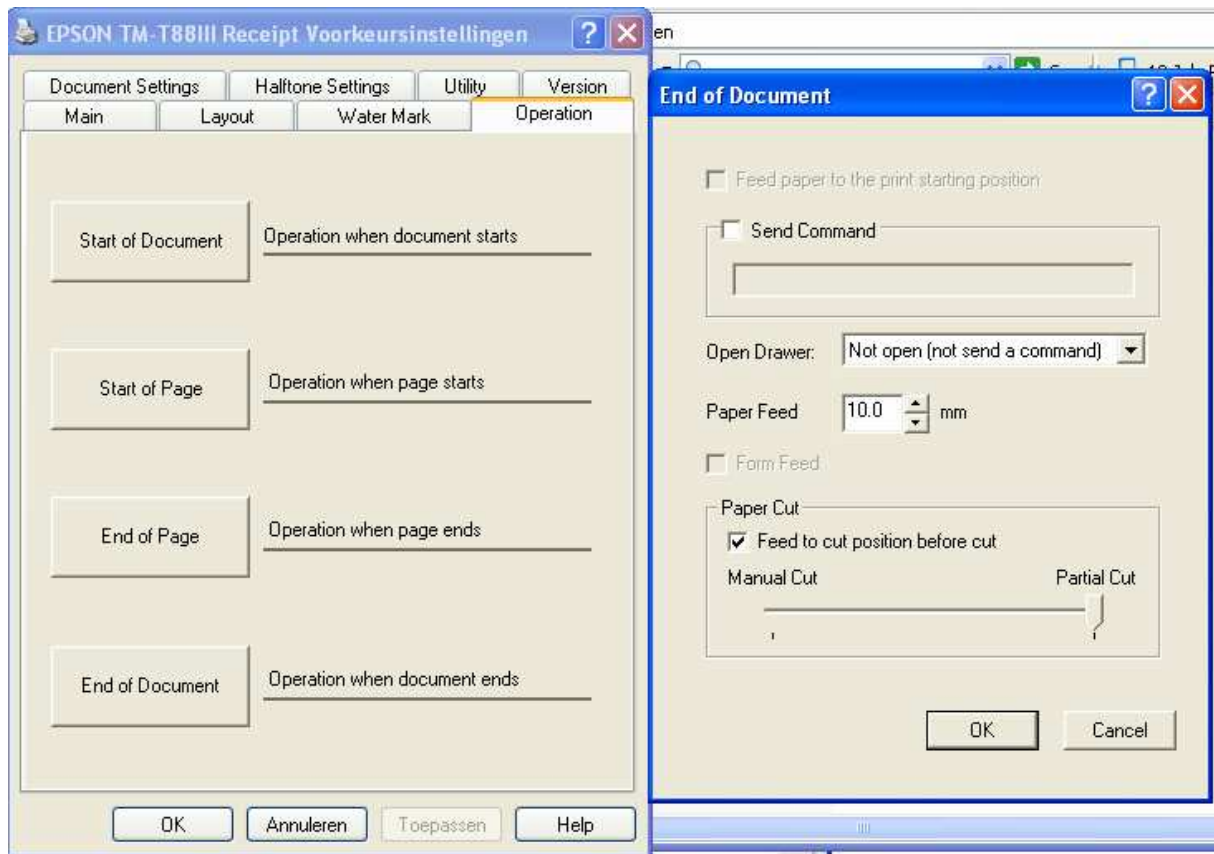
EPSON TM-T88III Receipt Voorkeursinstellingen

Document Settings | Halftone Settings | Utility | Version
Main | Layout | Water Mark | Operation

Start of Document
Operation when document starts

Start of Page
Operation when page starts

End of Page
Operation when page ends

End of Document
Operation when document ends

OK
Annuleren
Toepassen
Help

en

End of Document

Feed paper to the print starting position

Send Command

Open Drawer:
Not open (not send a command)

Paper Feed
10.0
mm

Form Feed

Paper Cut
Feed to cut position before cut
Manual Cut
Partial Cut

OK
Cancel